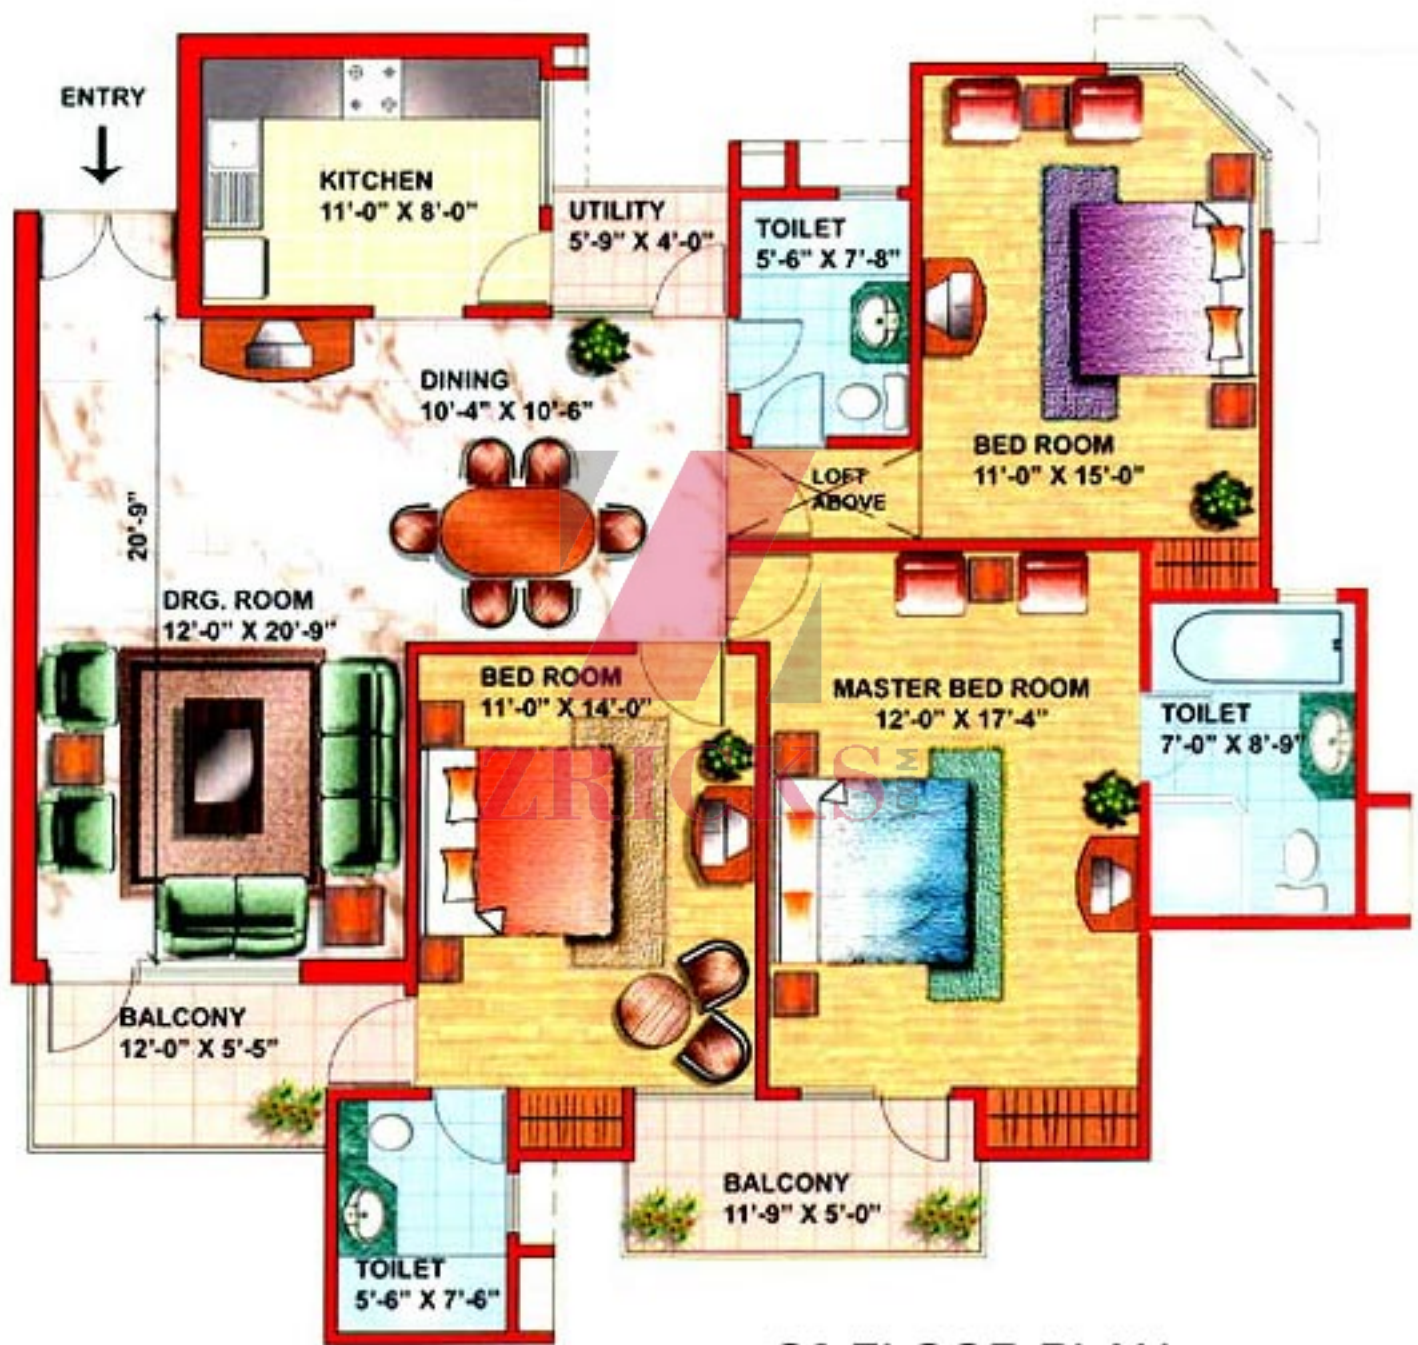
ENTRY

KITCHEN
11'-0" X 8'-0"

UTILITY
5'-9" X 4'-0"

TOILET
5'-6" X 7'-8"

DINING
10'-4" X 10'-6"

BED ROOM
11'-0" X 15'-0"

LOFT
ABOVE

20'-9"

DRG. ROOM
12'-0" X 20'-9"

BED ROOM
11'-0" X 14'-0"

MASTER BED ROOM
12'-0" X 17'-4"

TOILET
7'-0" X 8'-9"

ZRICKS

BALCONY
12'-0" X 5'-5"

BALCONY
11'-9" X 5'-0"

TOILET
5'-6" X 7'-6"

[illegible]